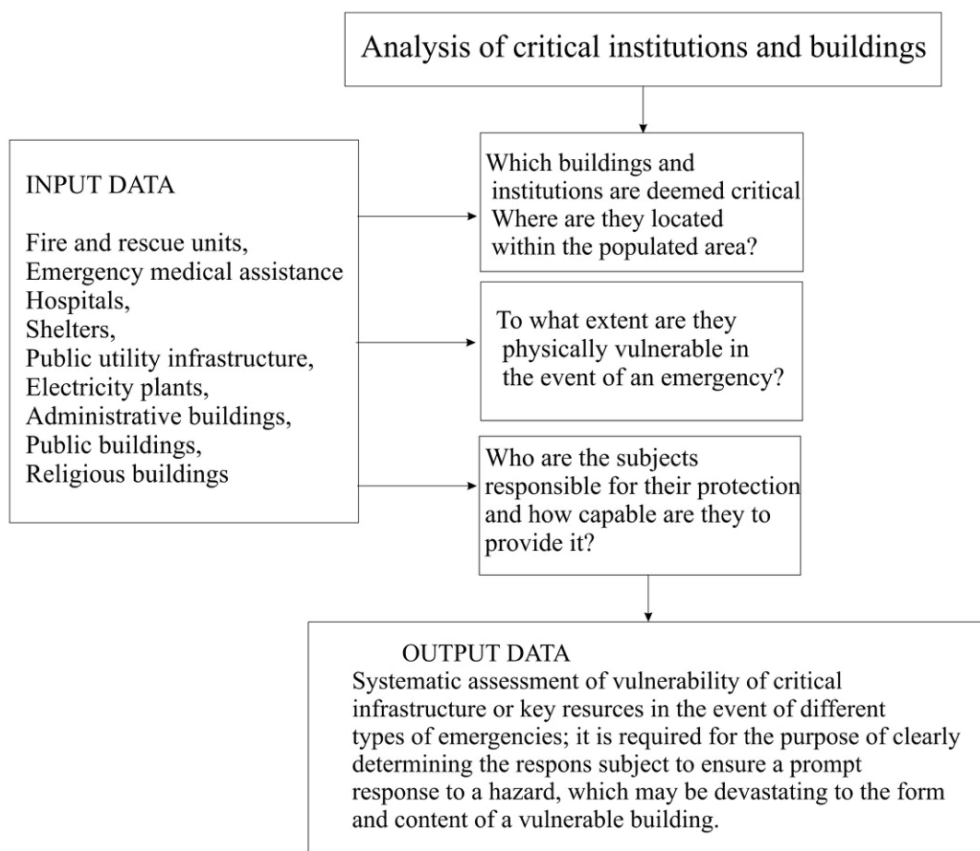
Analysis of critical institutions and buildings

INPUT DATA

Fire and rescue units,
Emergency medical assistance
Hospitals,
Shelters,
Public utility infrastructure,
Electricity plants,
Administrative buildings,
Public buildings,
Religious buildings

Which buildings and institutions are deemed critical Where are they located within the populated area?

To what extent are they physically vulnerable in the event of an emergency?

Who are the subjects responsible for their protection and how capable are they to provide it?

OUTPUT DATA
Systematic assessment of vulnerability of critical infrastructure or key resurces in the event of different types of emergencies; it is required for the purpose of clearly determining the respons subject to ensure a prompt response to a hazard, which may be devastating to the form and content of a vulnerable building.